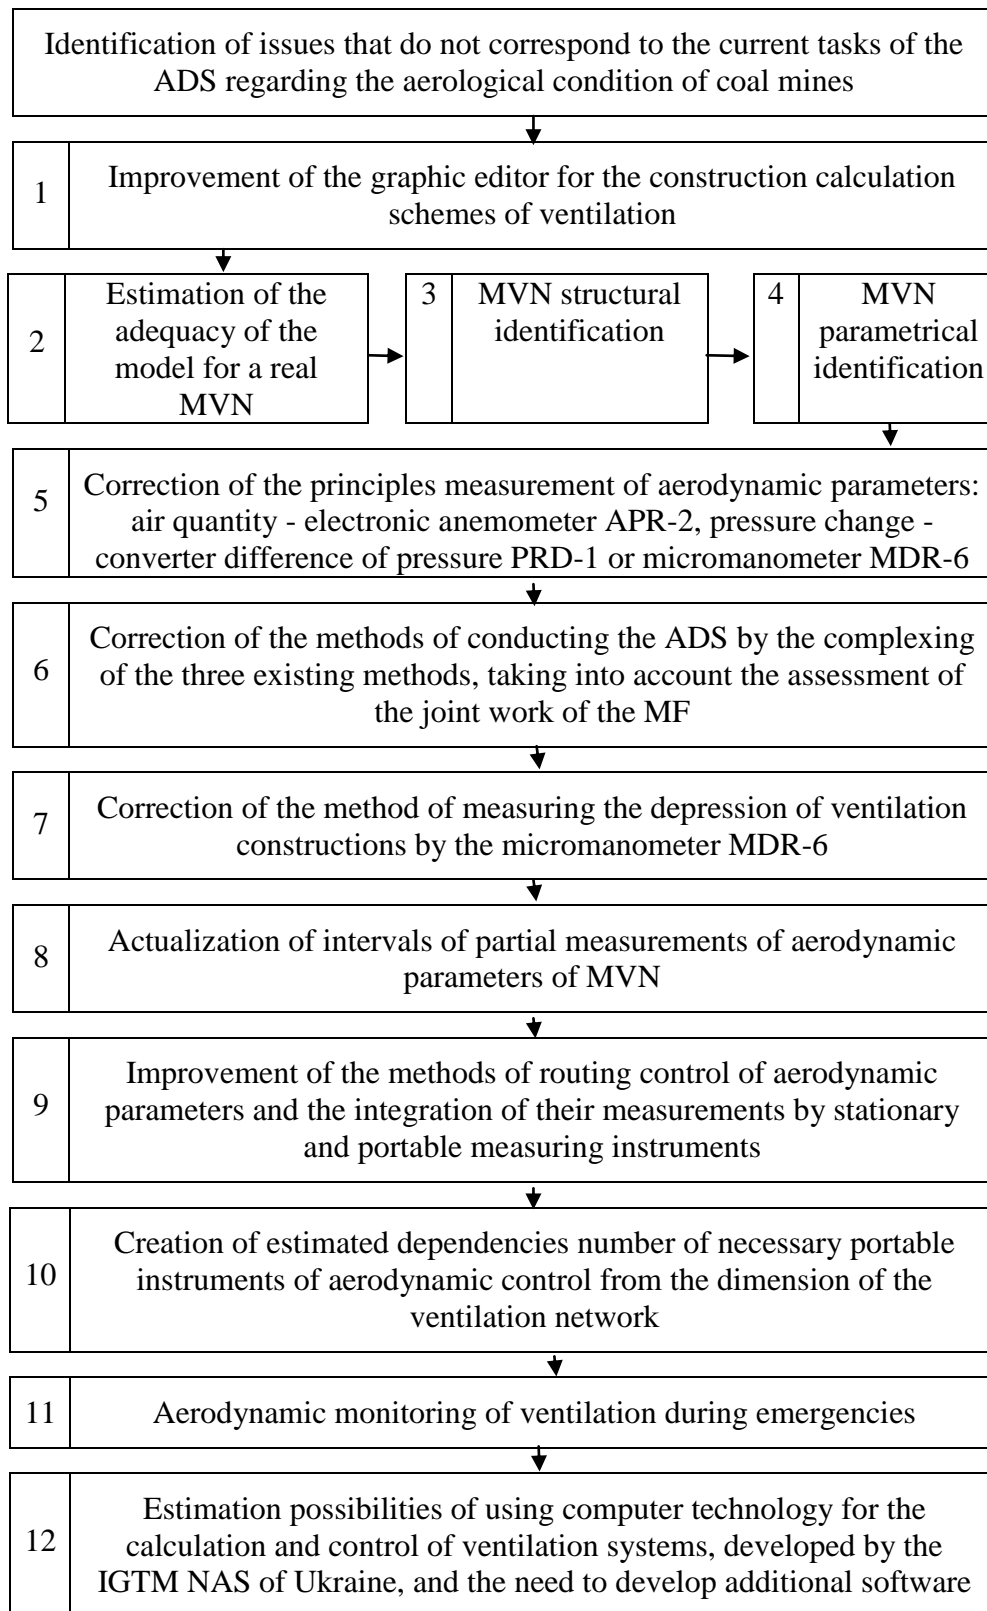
Identification of issues that do not correspond to the current tasks of the ADS regarding the aerological condition of coal mines

1 Improvement of the graphic editor for the construction calculation schemes of ventilation

2 Estimation of the adequacy of the model for a real MVN

3 MVN structural identification

4 MVN parametrical identification

5 Correction of the principles measurement of aerodynamic parameters: air quantity - electronic anemometer APR-2, pressure change - converter difference of pressure PRD-1 or micromanometer MDR-6

6 Correction of the methods of conducting the ADS by the complexing of the three existing methods, taking into account the assessment of the joint work of the MF

7 Correction of the method of measuring the depression of ventilation constructions by the micromanometer MDR-6

8 Actualization of intervals of partial measurements of aerodynamic parameters of MVN

9 Improvement of the methods of routing control of aerodynamic parameters and the integration of their measurements by stationary and portable measuring instruments

10 Creation of estimated dependencies number of necessary portable instruments of aerodynamic control from the dimension of the ventilation network

11 Aerodynamic monitoring of ventilation during emergencies

12 Estimation possibilities of using computer technology for the calculation and control of ventilation systems, developed by the IGTM NAS of Ukraine, and the need to develop additional software